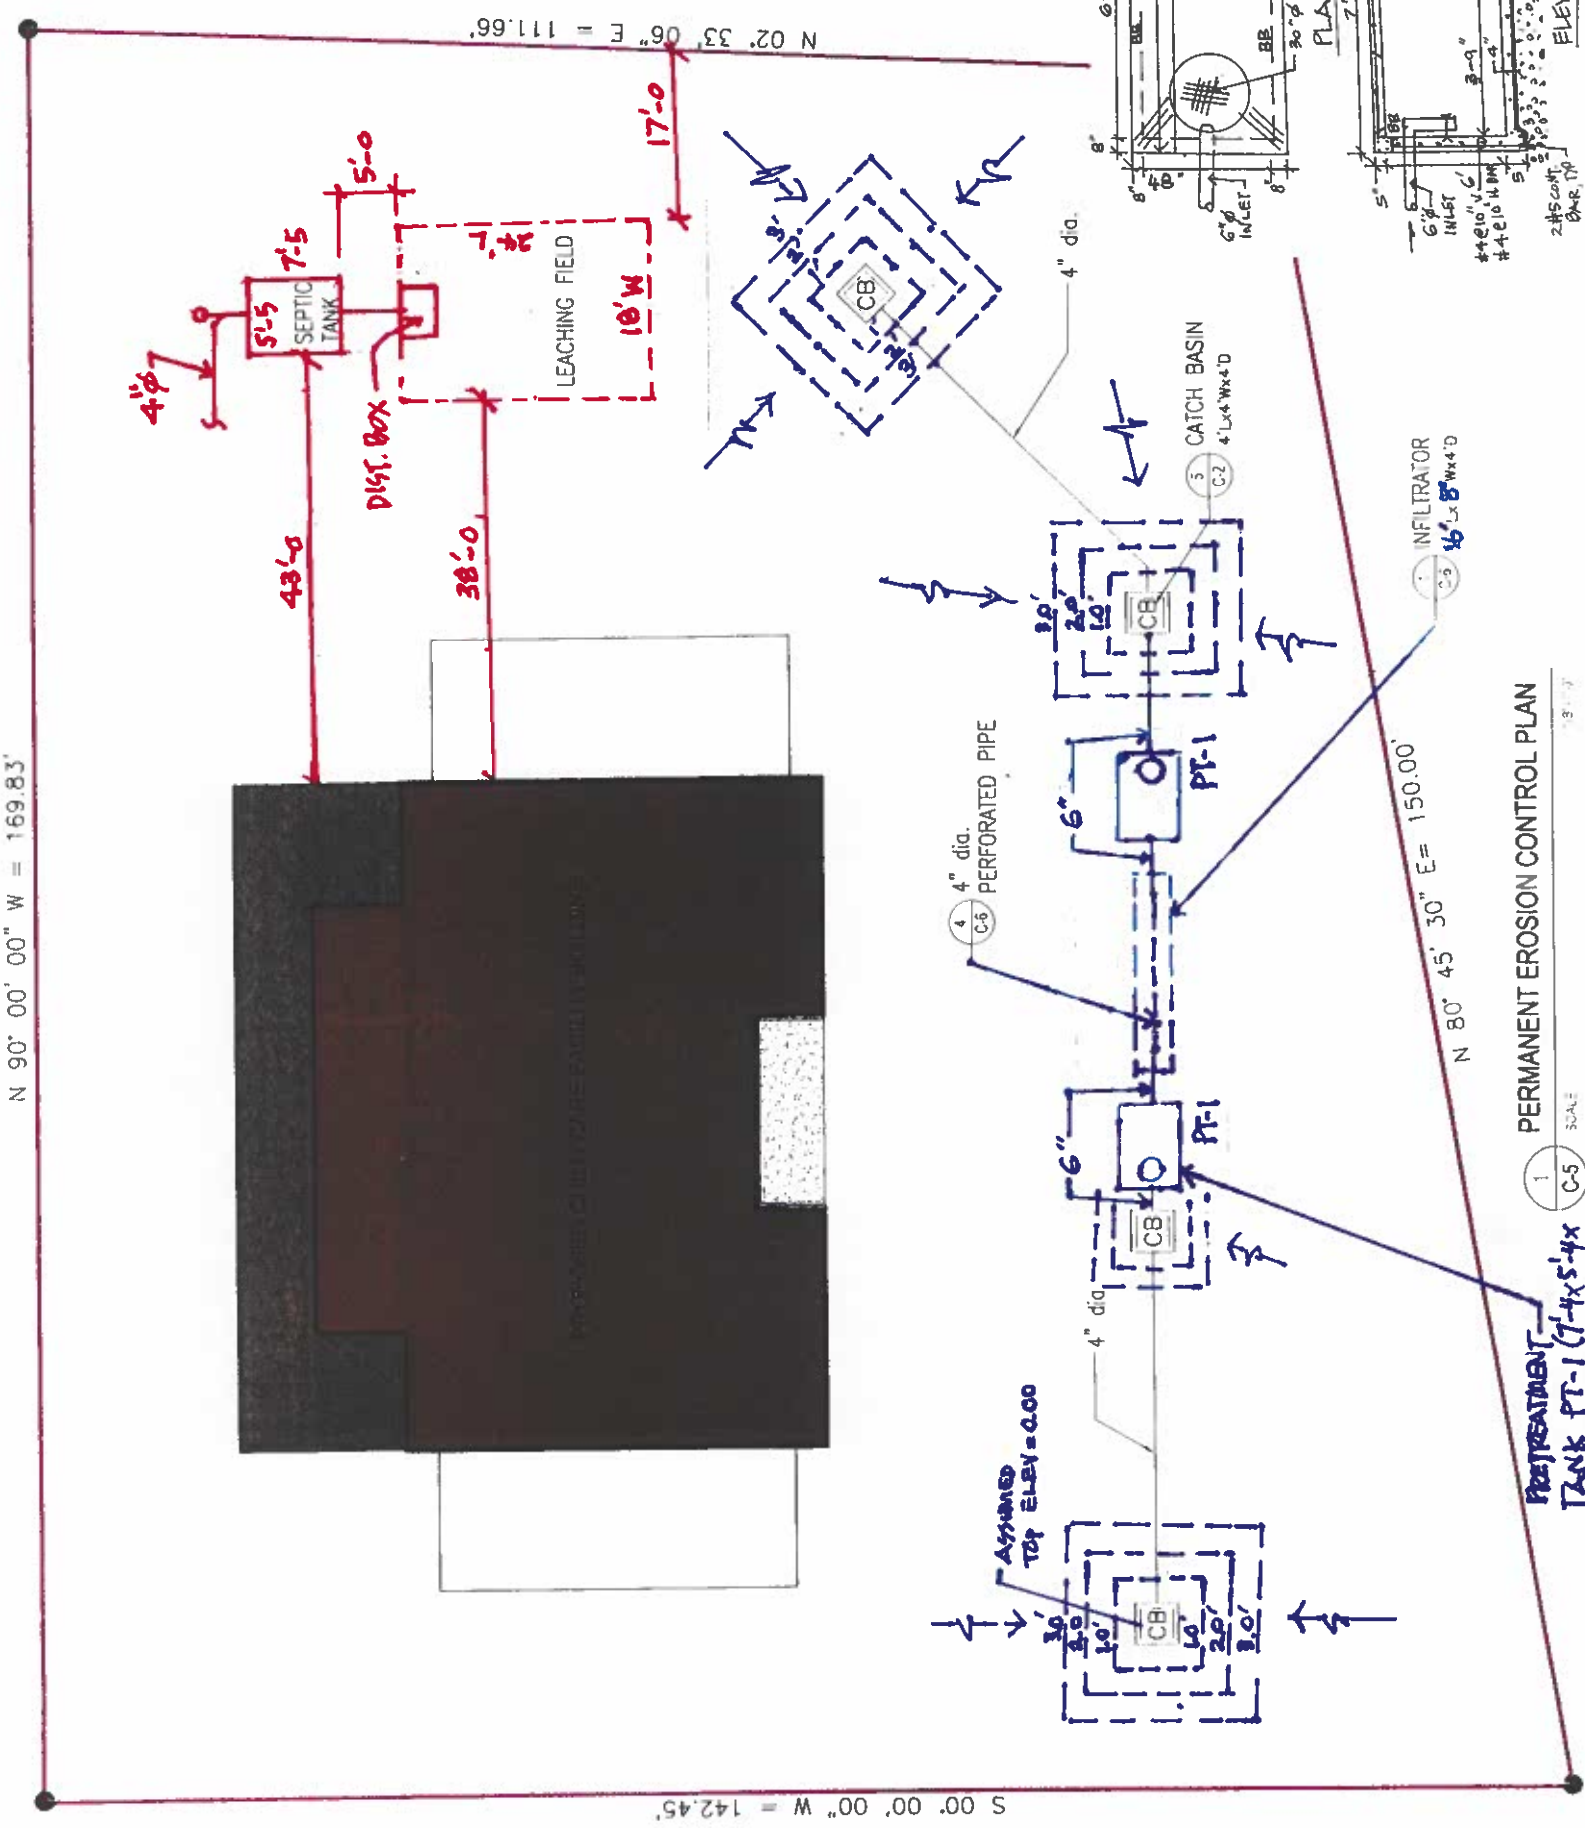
N 02° 33' 06" E = 111.66'

N 90° 00' 00" W = 169.83'

S 00° 00' 00" W = 142.45'

N 80° 45' 30" E= 150.00'

17'-0

5'-0

7'-5

5'-5

SEPTIC TANK

4"Ø

LEACHING FIELD

7.3'L

18'W

DIST. BOX

43'-0

38'-0

CB

3'

2'

1'

4" dia.

CATCH BASIN

4'Lx4'Wx4'D

5 C-2

3.0'

2.0'

1.0'

CB

PT-1

6"

INFILTRATOR

5 C-6

16'Lx8'Wx4'D

4 C-6

4" dia.

PERFORATED PIPE

6"

PT-1

CB

4" dia.

ASSUMED TOP ELEV.=0.00

3.0'

2.0'

1.0'

CB

1.0'

2.0'

3.0'

PERMANENT EROSION CONTROL PLAN

1 C-5

SCALE

PRETREATMENT TANK PT-1 (7'-4"x5'-4"x

8"

4B"

8"

BB

BB

30"Ø

6"Ø INLET

PLA

5"

6"Ø INLET

#4@10" V

#4@10" H

3'-9"

4"

BB

2#5 CONT BAR, TYP

ELEV